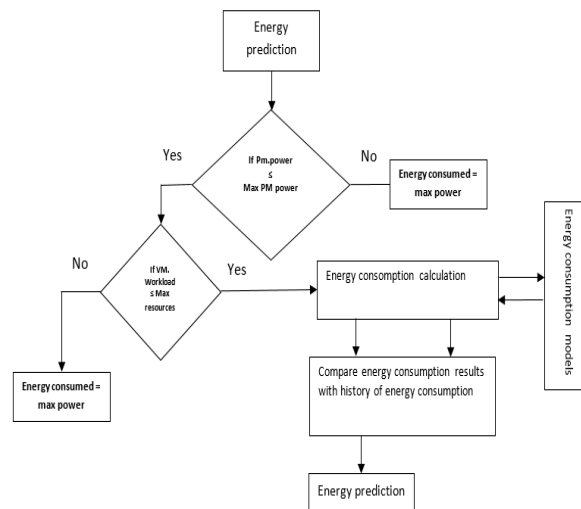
Energy prediction

Yes

If Pm.power
≤
Max PM power

No

Energy consumed = max power

No

If VM. Workload ≤ Max resources

Yes

Energy consomption calculation

Energy consumption models

Energy consumed = max power

Compare energy consumption results with history of energy consumption

Energy prediction